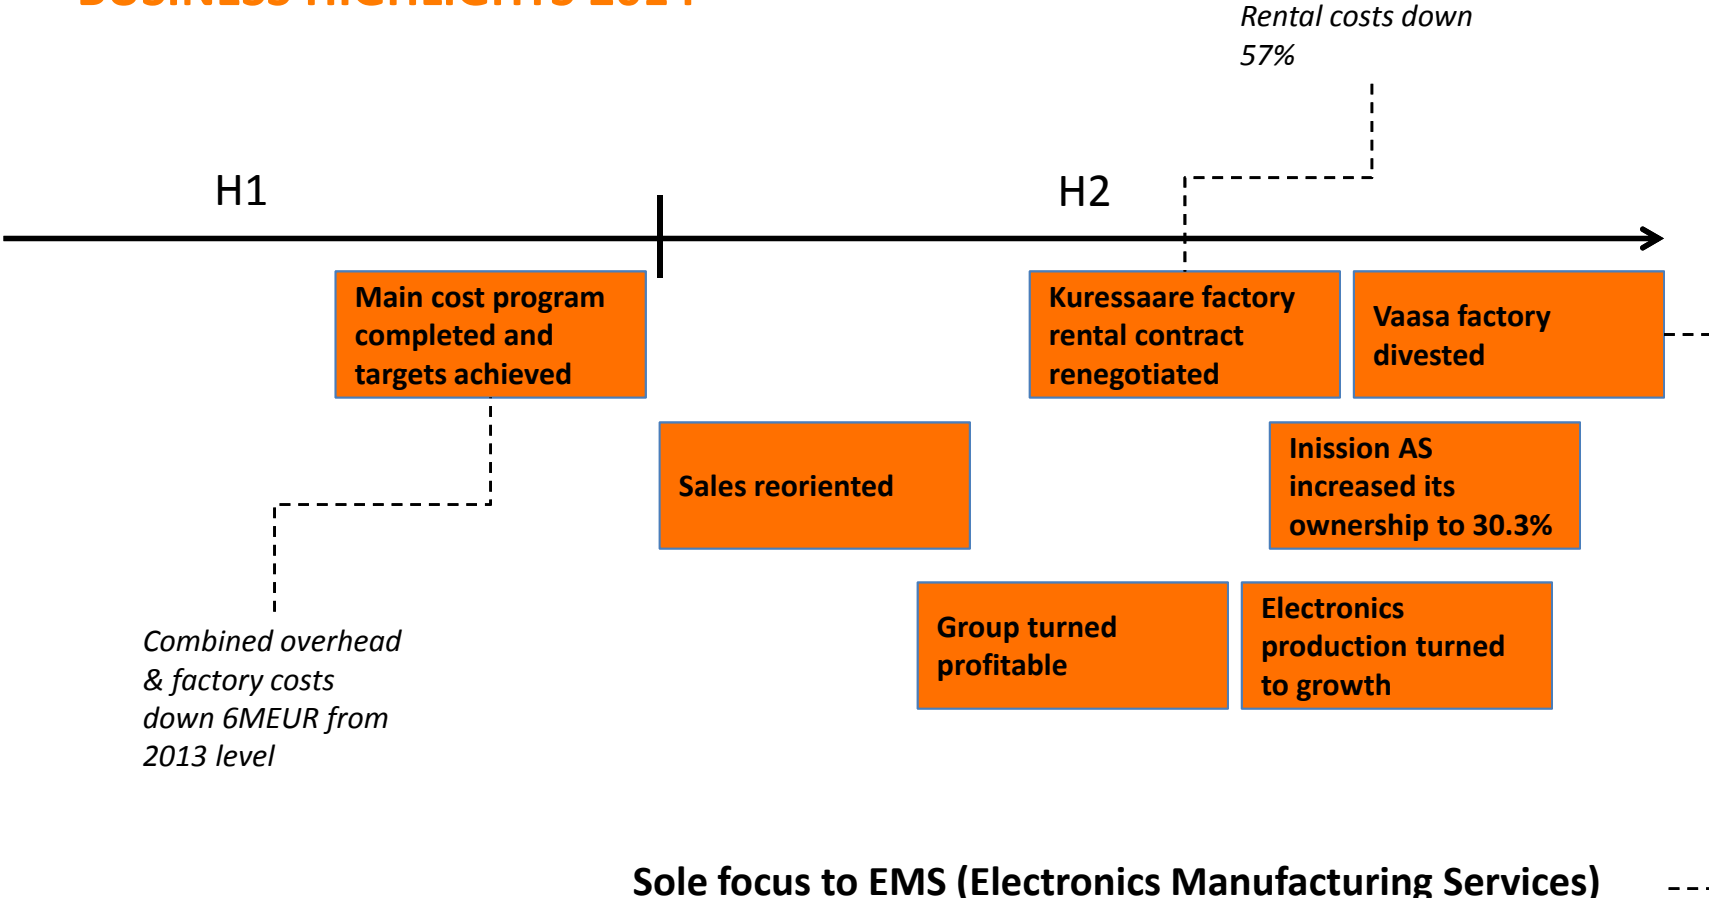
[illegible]

Rental costs down 57%

H1

H2

Main cost program completed and targets achieved

Kuressaare factory rental contract renegotiated

Vaasa factory divested

Sales reoriented

Inission AS increased its ownership to 30.3%

Group turned profitable

Electronics production turned to growth

Combined overhead & factory costs down 6MEUR from 2013 level

Sole focus to EMS (Electronics Manufacturing Services)